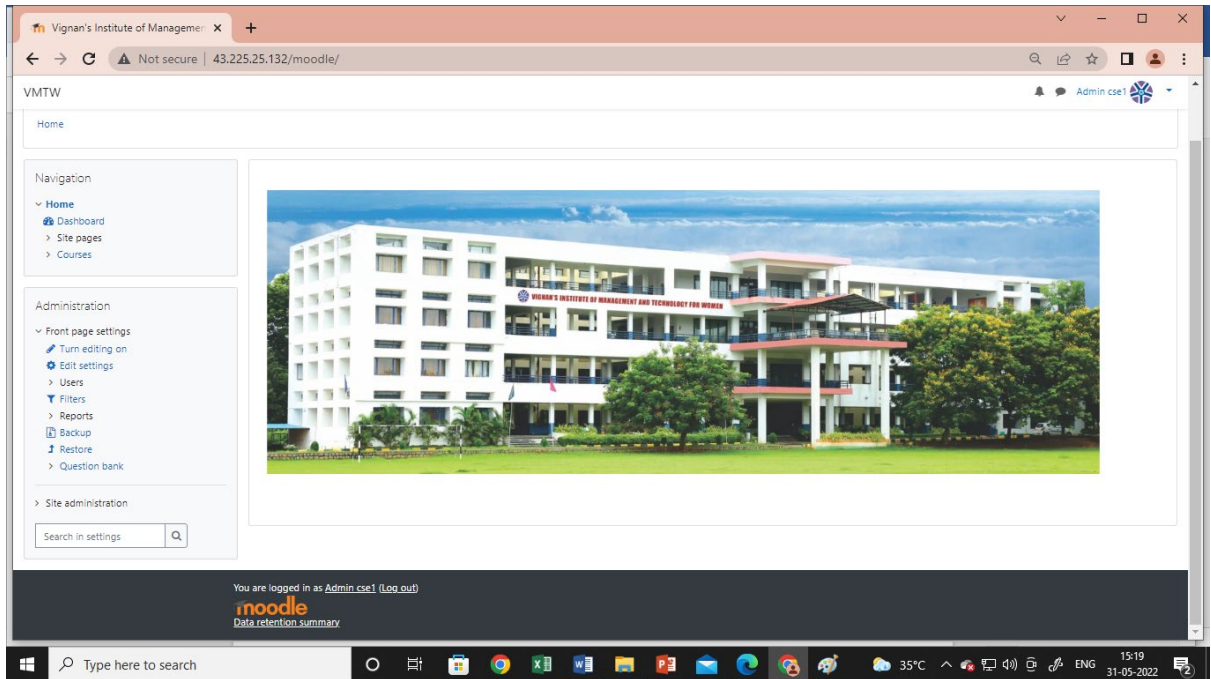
Vignan's Institute of Managemen ×
+

Not secure | 43.225.25.132/moodle/

VMTW

Admin cse1

Home

Navigation
Home
Dashboard
Site pages
Courses

Administration
Front page settings
Turn editing on
Edit settings
Users
Filters
Reports
Backup
Restore
Question bank

Site administration

Search in settings

VIGNAN'S INSTITUTE OF MANAGEMENT AND TECHNOLOGY FOR WOMEN

You are logged in as Admin cse1 (Log out)
moodle
Data retention summary

Type here to search
35°C ENG 15:19 31-05-2022